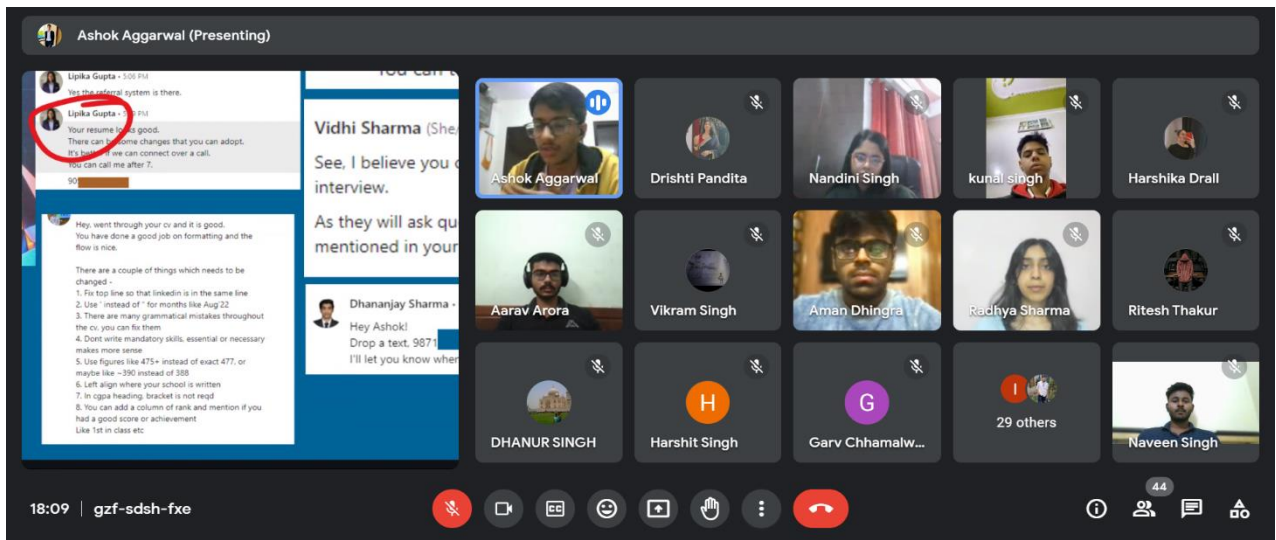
Ashok Aggarwal (Presenting)

Lipika Gupta • 5:06 PM
Yes the referral system is there.

Lipika Gupta • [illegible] PM
Your resume lo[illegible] good.
There can be some changes that you can adopt.
It's bet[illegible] we can connect over a call.
You can call me after 7.
90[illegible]

Hey, went through your cv and it is good.
You have done a good job on formatting and the flow is nice.

There are a couple of things which needs to be changed -
1. Fix top line so that linkedin is in the same line
2. Use ' instead of " for months like Aug'22
3. There are many grammatical mistakes throughout the cv. you can fix them
4. Dont write mandatory skills, essential or necessary makes more sense
5. Use figures like 475+ instead of exact 477, or maybe like ~390 instead of 388
6. Left align where your school is written
7. In cgpa heading, bracket is not reqd
8. You can add a column of rank and mention if you had a good score or achievement
Like 1st in class etc

You can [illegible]

Vidhi Sharma (She/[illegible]
See, I believe you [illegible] interview.
As they will ask qu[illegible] mentioned in your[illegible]

Dhananjay Sharma • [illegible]
Hey Ashok!
Drop a text. 9871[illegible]
I'll let you know wher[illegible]

Ashok Aggarwal
Drishti Pandita
Nandini Singh
kunal singh
Harshika Drall
Aarav Arora
Vikram Singh
Aman Dhingra
Radhya Sharma
Ritesh Thakur
DHANUR SINGH
H
Harshit Singh
G
Garv Chhamalw...
I
29 others
Naveen Singh

18:09 | gzf-sdsh-fxe
44